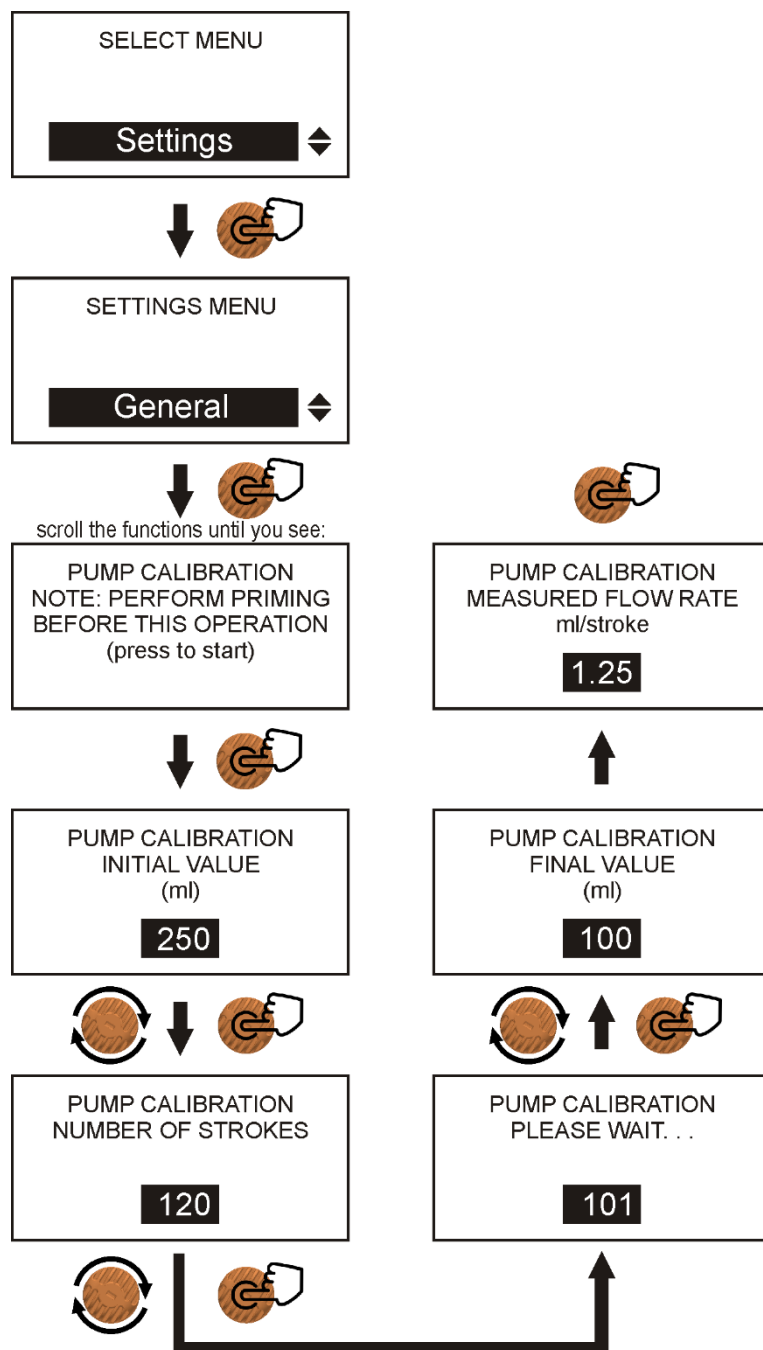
SELECT MENU

Settings

SETTINGS MENU

General

scroll the functions until you see:

PUMP CALIBRATION
NOTE: PERFORM PRIMING BEFORE THIS OPERATION
(press to start)

PUMP CALIBRATION
INITIAL VALUE
(ml)

250

PUMP CALIBRATION
NUMBER OF STROKES

120

PUMP CALIBRATION
PLEASE WAIT. . .

101

PUMP CALIBRATION
FINAL VALUE
(ml)

100

PUMP CALIBRATION
MEASURED FLOW RATE
ml/stroke

1.25